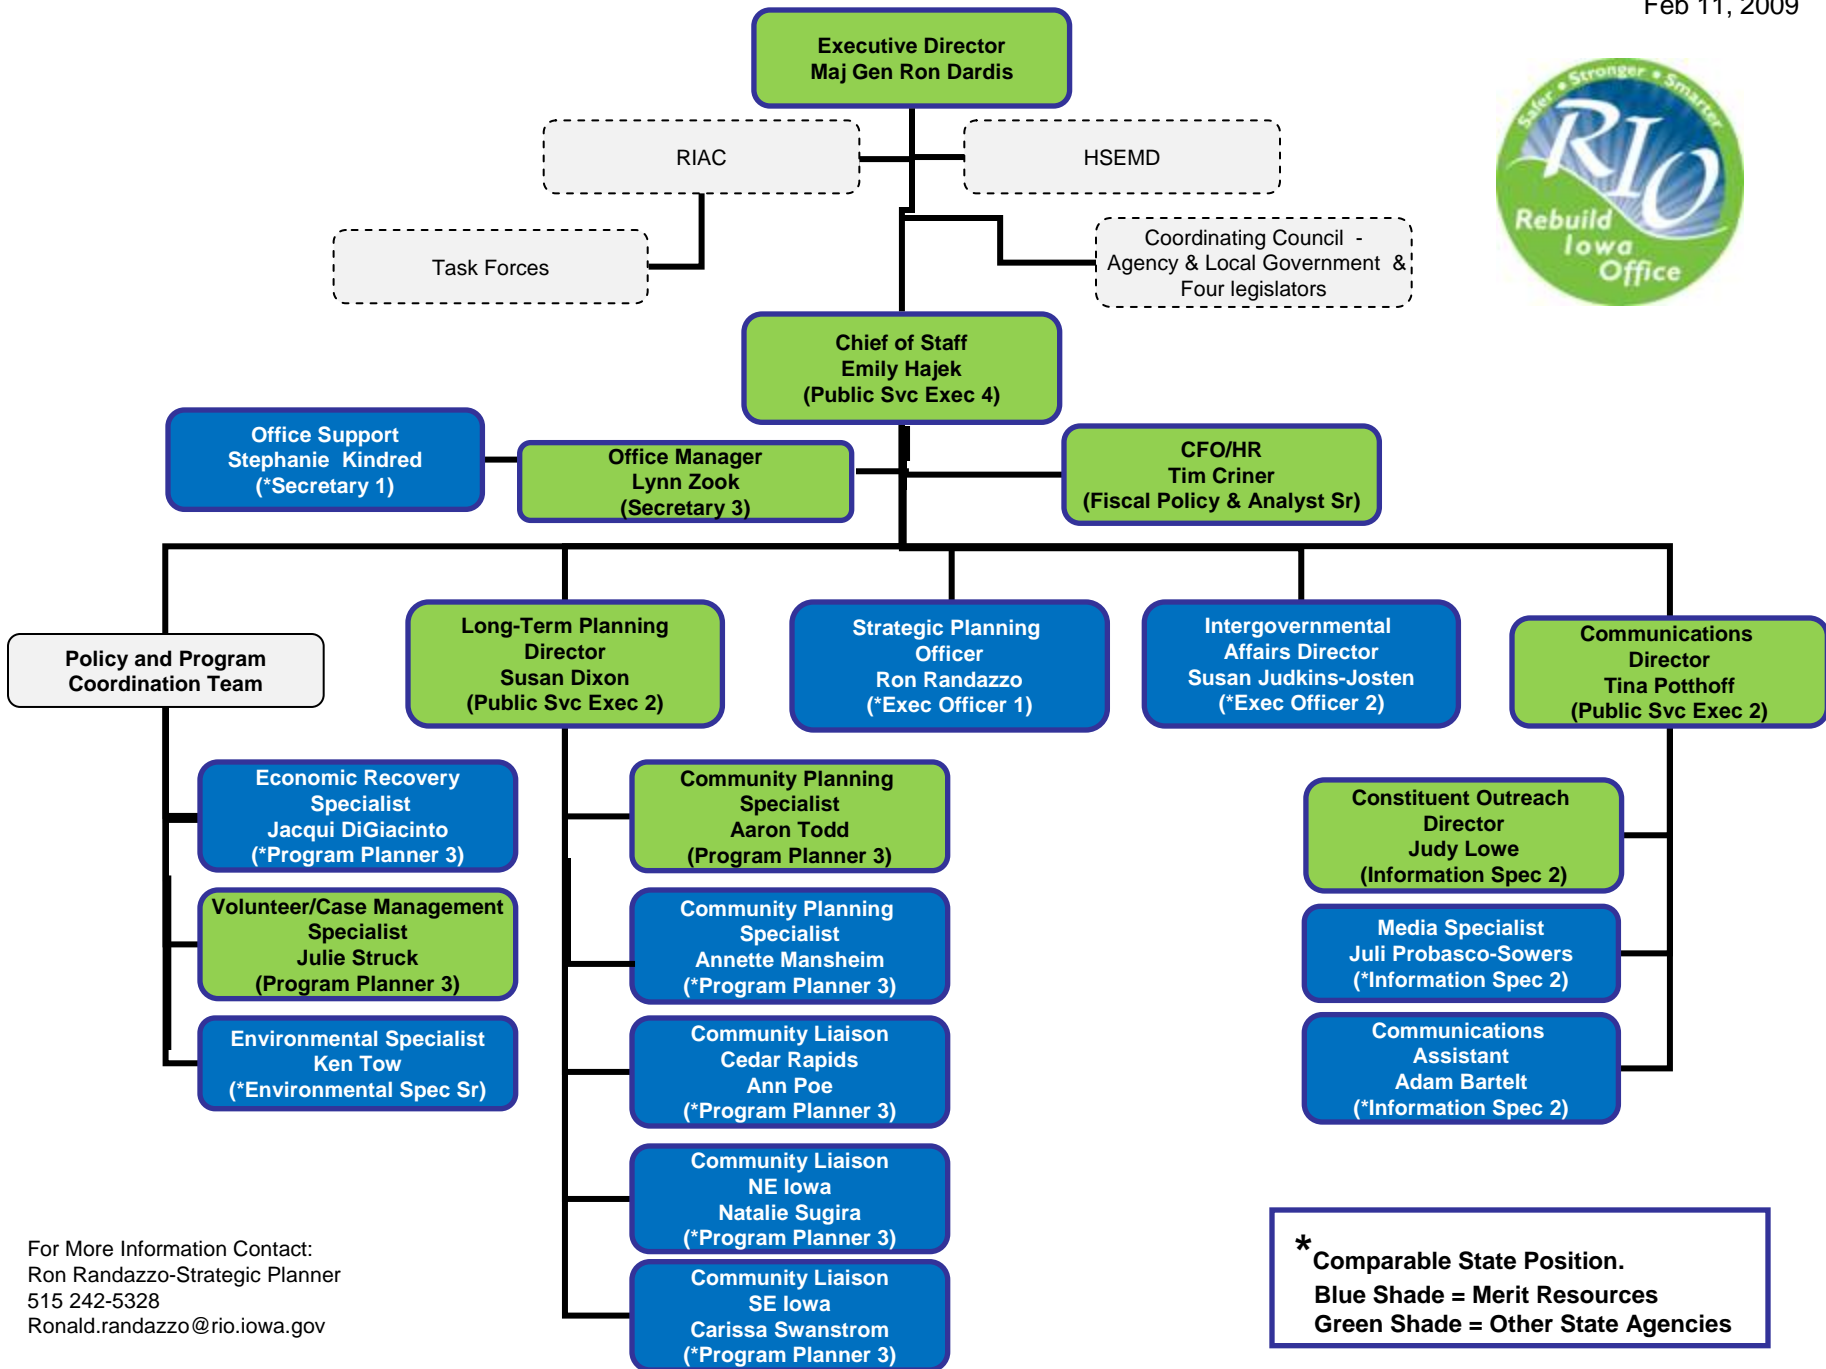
Feb 11, 2009

Executive Director
Maj Gen Ron Dardis

RIAC

HSEMD

Task Forces

Coordinating Council - Agency & Local Government & Four legislators

Safer • Stronger • Smarter
RIO
Rebuild Iowa Office

Chief of Staff
Emily Hajek
(Public Svc Exec 4)

Office Support
Stephanie Kindred
(*Secretary 1)

Office Manager
Lynn Zook
(Secretary 3)

CFO/HR
Tim Criner
(Fiscal Policy & Analyst Sr)

Policy and Program Coordination Team

Long-Term Planning Director
Susan Dixon
(Public Svc Exec 2)

Strategic Planning Officer
Ron Randazzo
(*Exec Officer 1)

Intergovernmental Affairs Director
Susan Judkins-Josten
(*Exec Officer 2)

Communications Director
Tina Potthoff
(Public Svc Exec 2)

Economic Recovery Specialist
Jacqui DiGiacinto
(*Program Planner 3)

Volunteer/Case Management Specialist
Julie Struck
(Program Planner 3)

Environmental Specialist
Ken Tow
(*Environmental Spec Sr)

Community Planning Specialist
Aaron Todd
(Program Planner 3)

Community Planning Specialist
Annette Mansheim
(*Program Planner 3)

Community Liaison
Cedar Rapids
Ann Poe
(*Program Planner 3)

Community Liaison
NE Iowa
Natalie Sugira
(*Program Planner 3)

Community Liaison
SE Iowa
Carissa Swanstrom
(*Program Planner 3)

Constituent Outreach Director
Judy Lowe
(Information Spec 2)

Media Specialist
Juli Probasco-Sowers
(*Information Spec 2)

Communications Assistant
Adam Bartelt
(*Information Spec 2)

For More Information Contact:
Ron Randazzo-Strategic Planner
515 242-5328
Ronald.randazzo@rio.iowa.gov

*Comparable State Position.
Blue Shade = Merit Resources
Green Shade = Other State Agencies